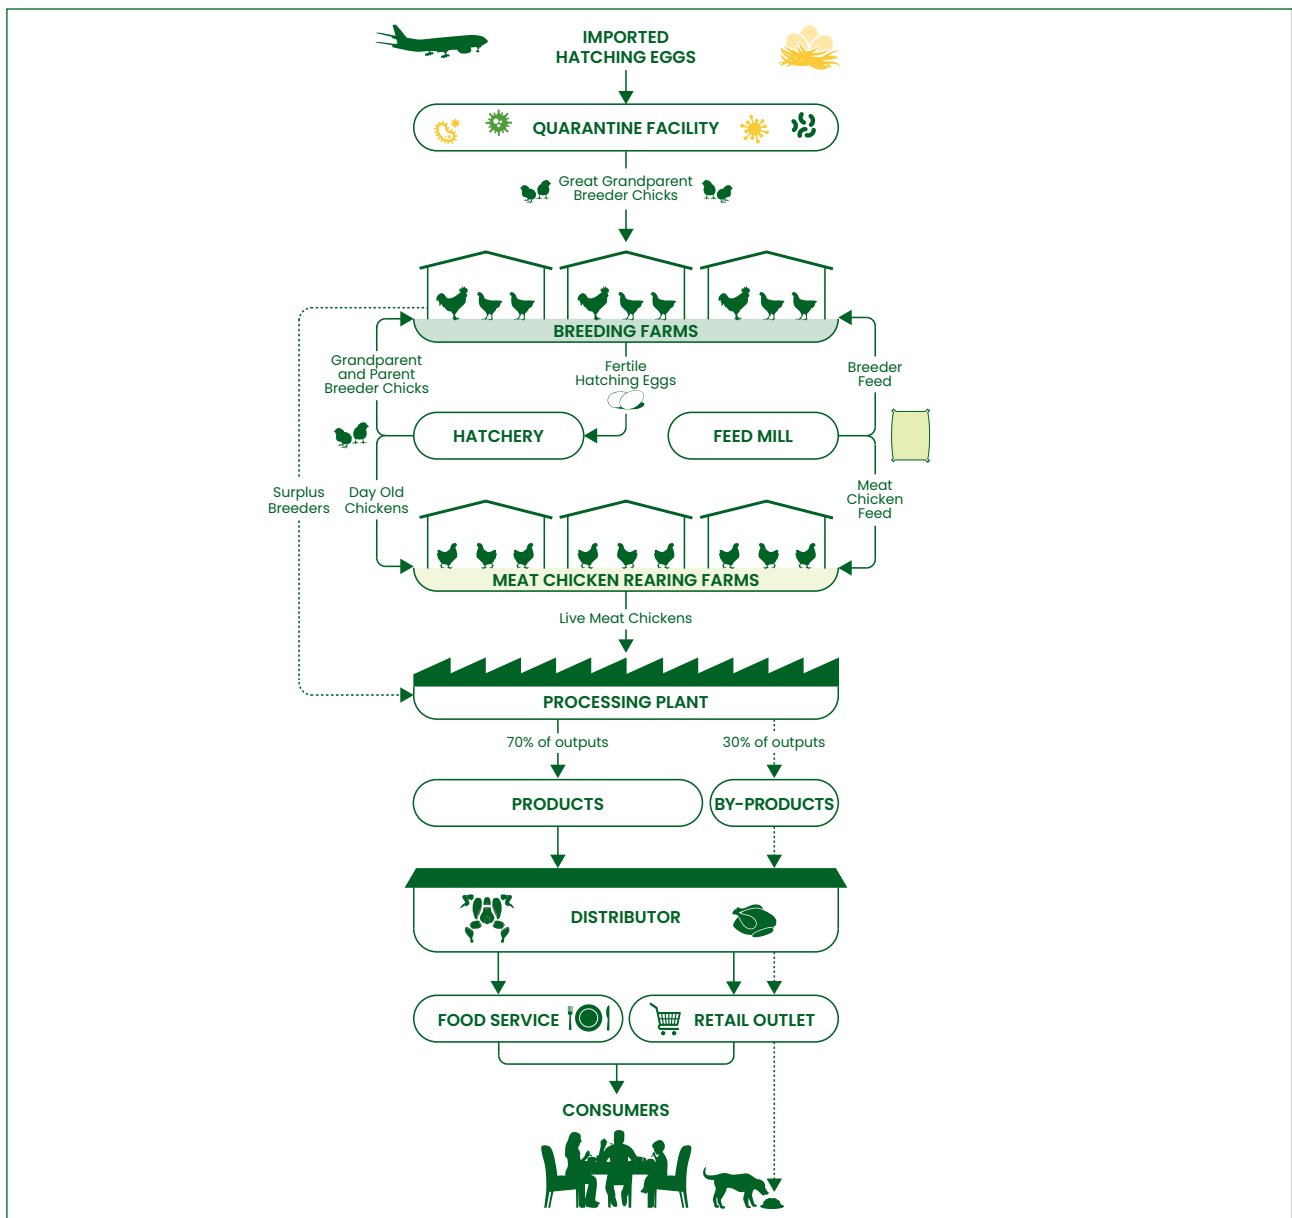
IMPORTED HATCHING EGGS

QUARANTINE FACILITY

Great Grandparent Breeder Chicks

BREEDING FARMS

Grandparent and Parent Breeder Chicks

Fertile Hatching Eggs

Breeder Feed

HATCHERY

FEED MILL

Surplus Breeders

Day Old Chickens

Meat Chicken Feed

MEAT CHICKEN REARING FARMS

Live Meat Chickens

PROCESSING PLANT

70% of outputs

30% of outputs

PRODUCTS

BY-PRODUCTS

DISTRIBUTOR

FOOD SERVICE

RETAIL OUTLET

CONSUMERS